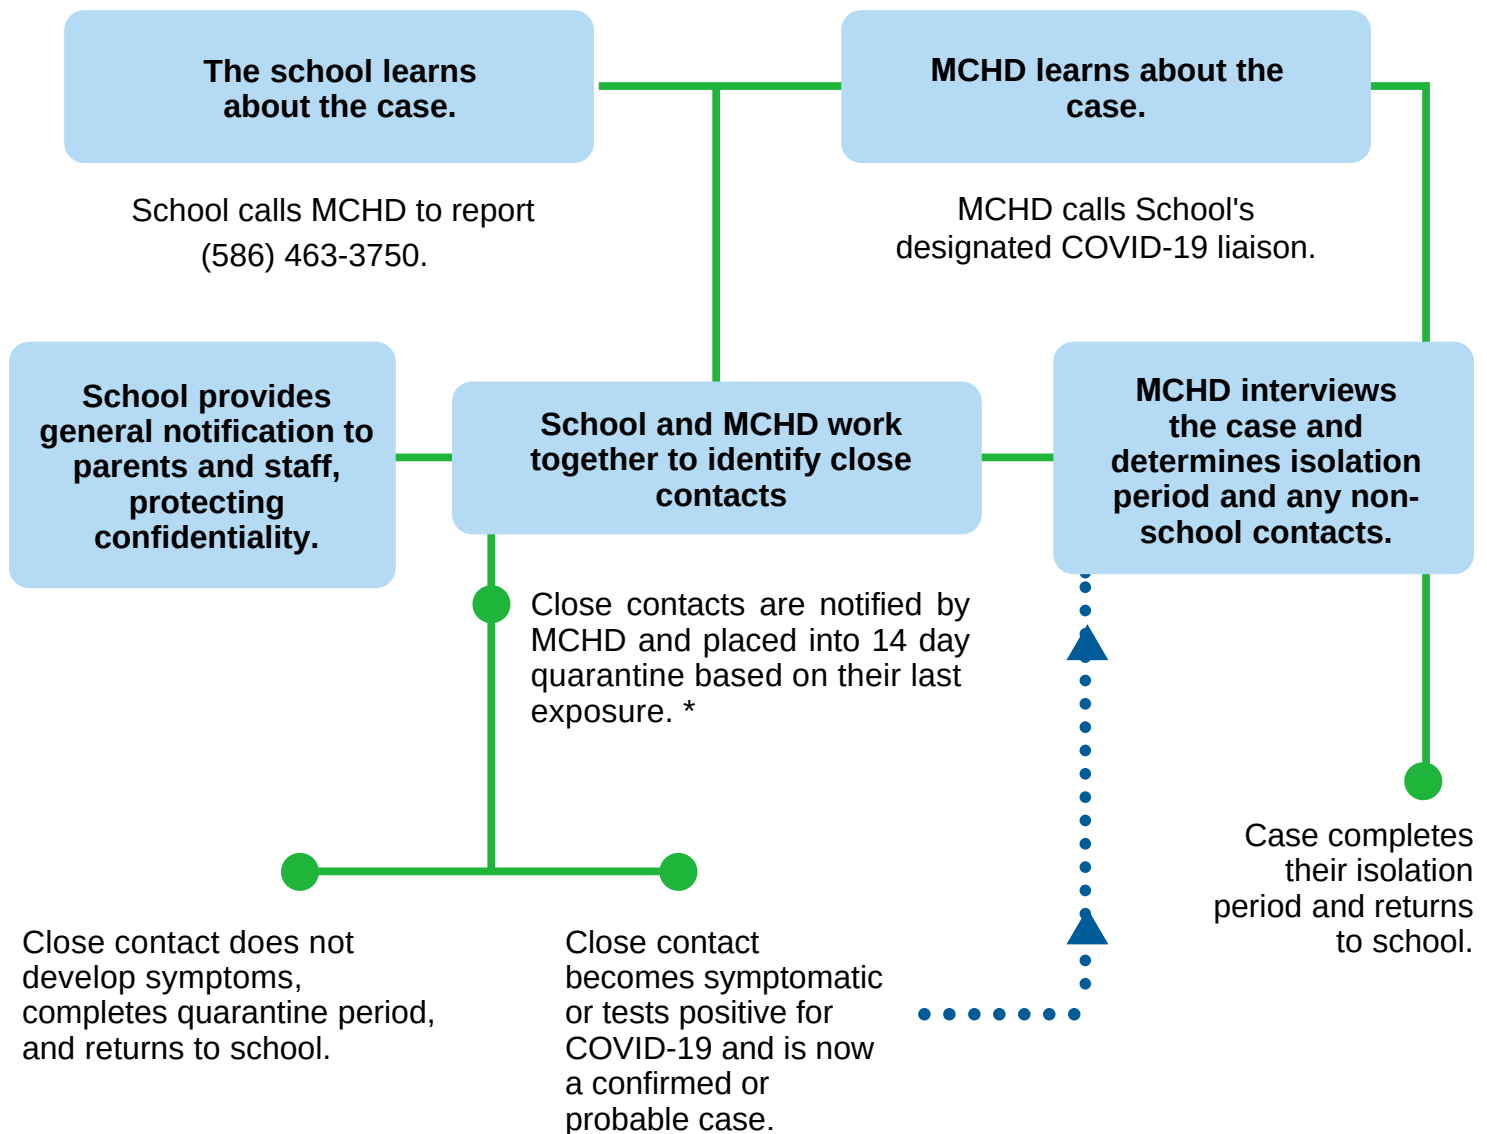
The school learns about the case.

MCHD learns about the case.

School calls MCHD to report (586) 463-3750.

MCHD calls School's designated COVID-19 liaison.

School provides general notification to parents and staff, protecting confidentiality.

School and MCHD work together to identify close contacts

MCHD interviews the case and determines isolation period and any non-school contacts.

Close contacts are notified by MCHD and placed into 14 day quarantine based on their last exposure. *

Case completes their isolation period and returns to school.

Close contact does not develop symptoms, completes quarantine period, and returns to school.

Close contact becomes symptomatic or tests positive for COVID-19 and is now a confirmed or probable case.